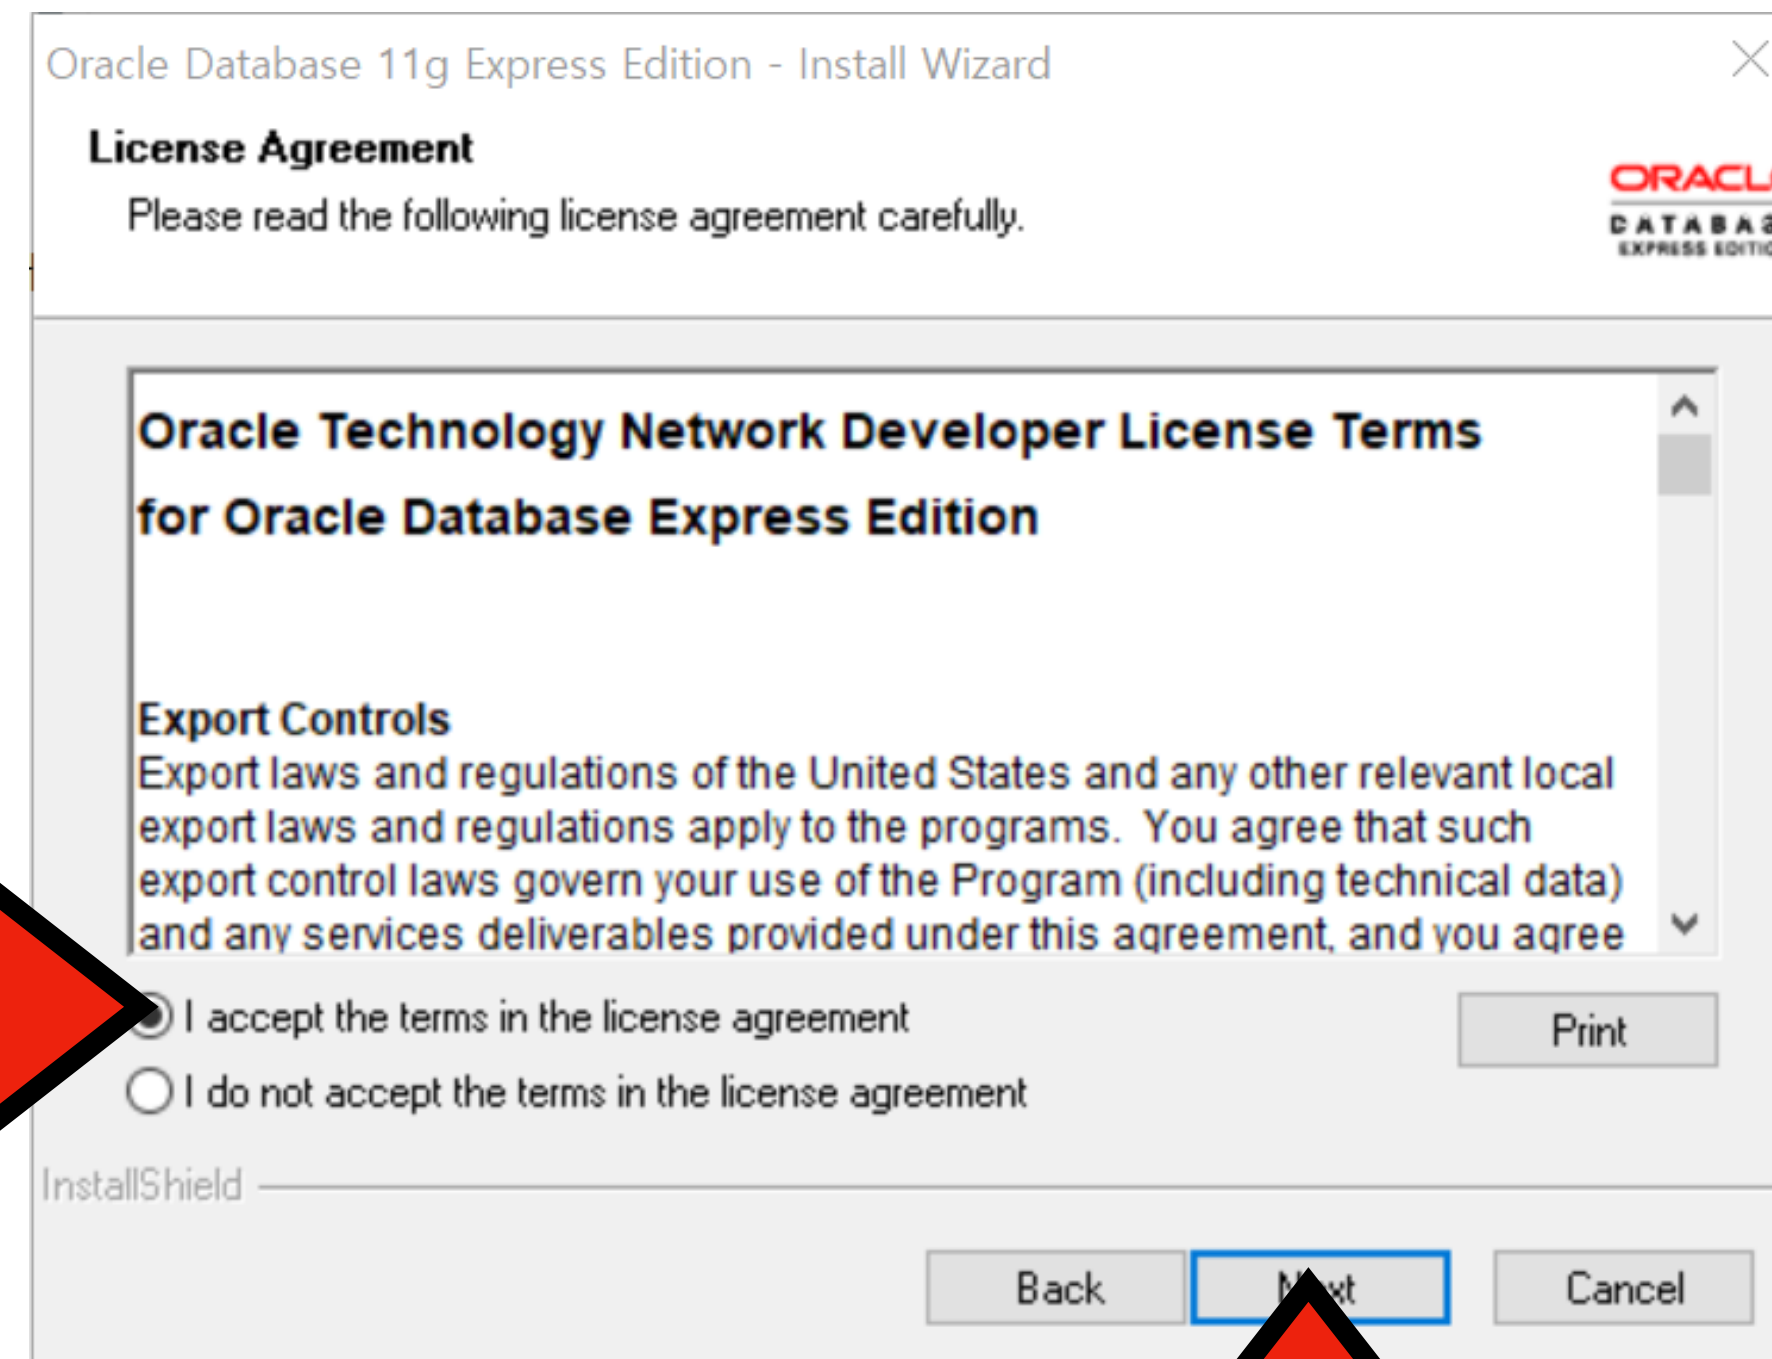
Oracle Database 11g Express Edition - Install Wizard

License Agreement

Please read the following license agreement carefully.

ORACL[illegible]
DATABA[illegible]
EXPRESS EDITI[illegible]

Oracle Technology Network Developer License Terms for Oracle Database Express Edition

Export Controls
Export laws and regulations of the United States and any other relevant local export laws and regulations apply to the programs. You agree that such export control laws govern your use of the Program (including technical data) and any services deliverables provided under this agreement, and you agree

I accept the terms in the license agreement

I do not accept the terms in the license agreement

Print

InstallShield

Back

N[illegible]xt

Cancel